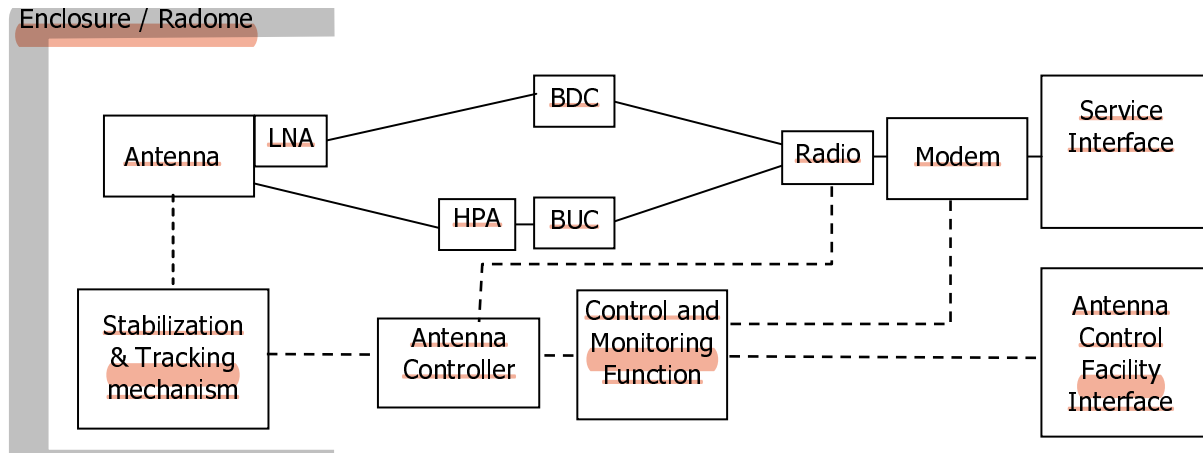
Enclosure / Radome

Antenna

LNA

BDC

HPA

BUC

Radio

Modem

Service Interface

Stabilization & Tracking mechanism

Antenna Controller

Control and Monitoring Function

Antenna Control Facility Interface